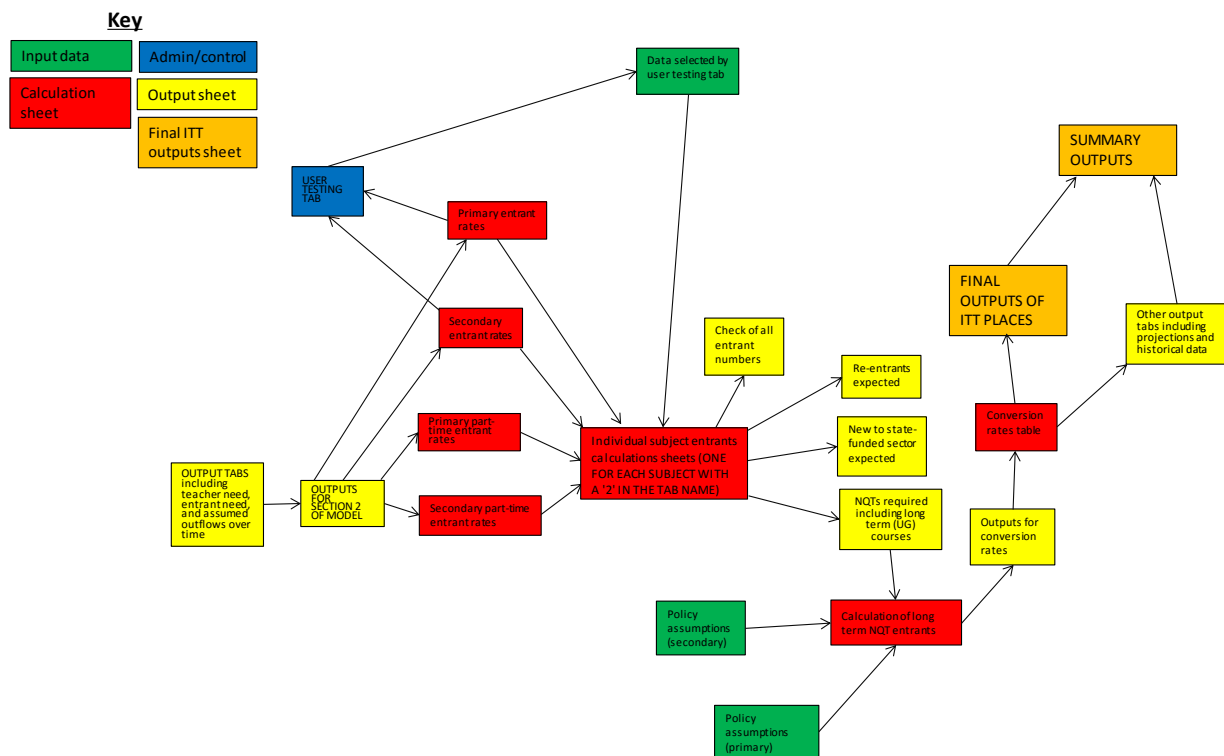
Key

Input data

Admin/control

Calculation sheet

Output sheet

Final ITT outputs sheet

Data selected by user testing tab

SUMMARY OUTPUTS

USER TESTING TAB

Primary entrant rates

FINAL OUTPUTS OF ITT PLACES

Other output tabs including projections and historical data

Secondary entrant rates

Check of all entrant numbers

Re-entrants expected

Conversion rates table

Primary part-time entrant rates

Individual subject entrants calculations sheets (ONE FOR EACH SUBJECT WITH A '2' IN THE TAB NAME)

New to state-funded sector expected

OUTPUT TABS including teacher need, entrant need, and assumed outflows over time

OUTPUTS FOR SECTION 2 OF MODEL

Secondary part-time entrant rates

NQTs required including long term (UG) courses

Outputs for conversion rates

Policy assumptions (secondary)

Calculation of long term NQT entrants

Policy assumptions (primary)